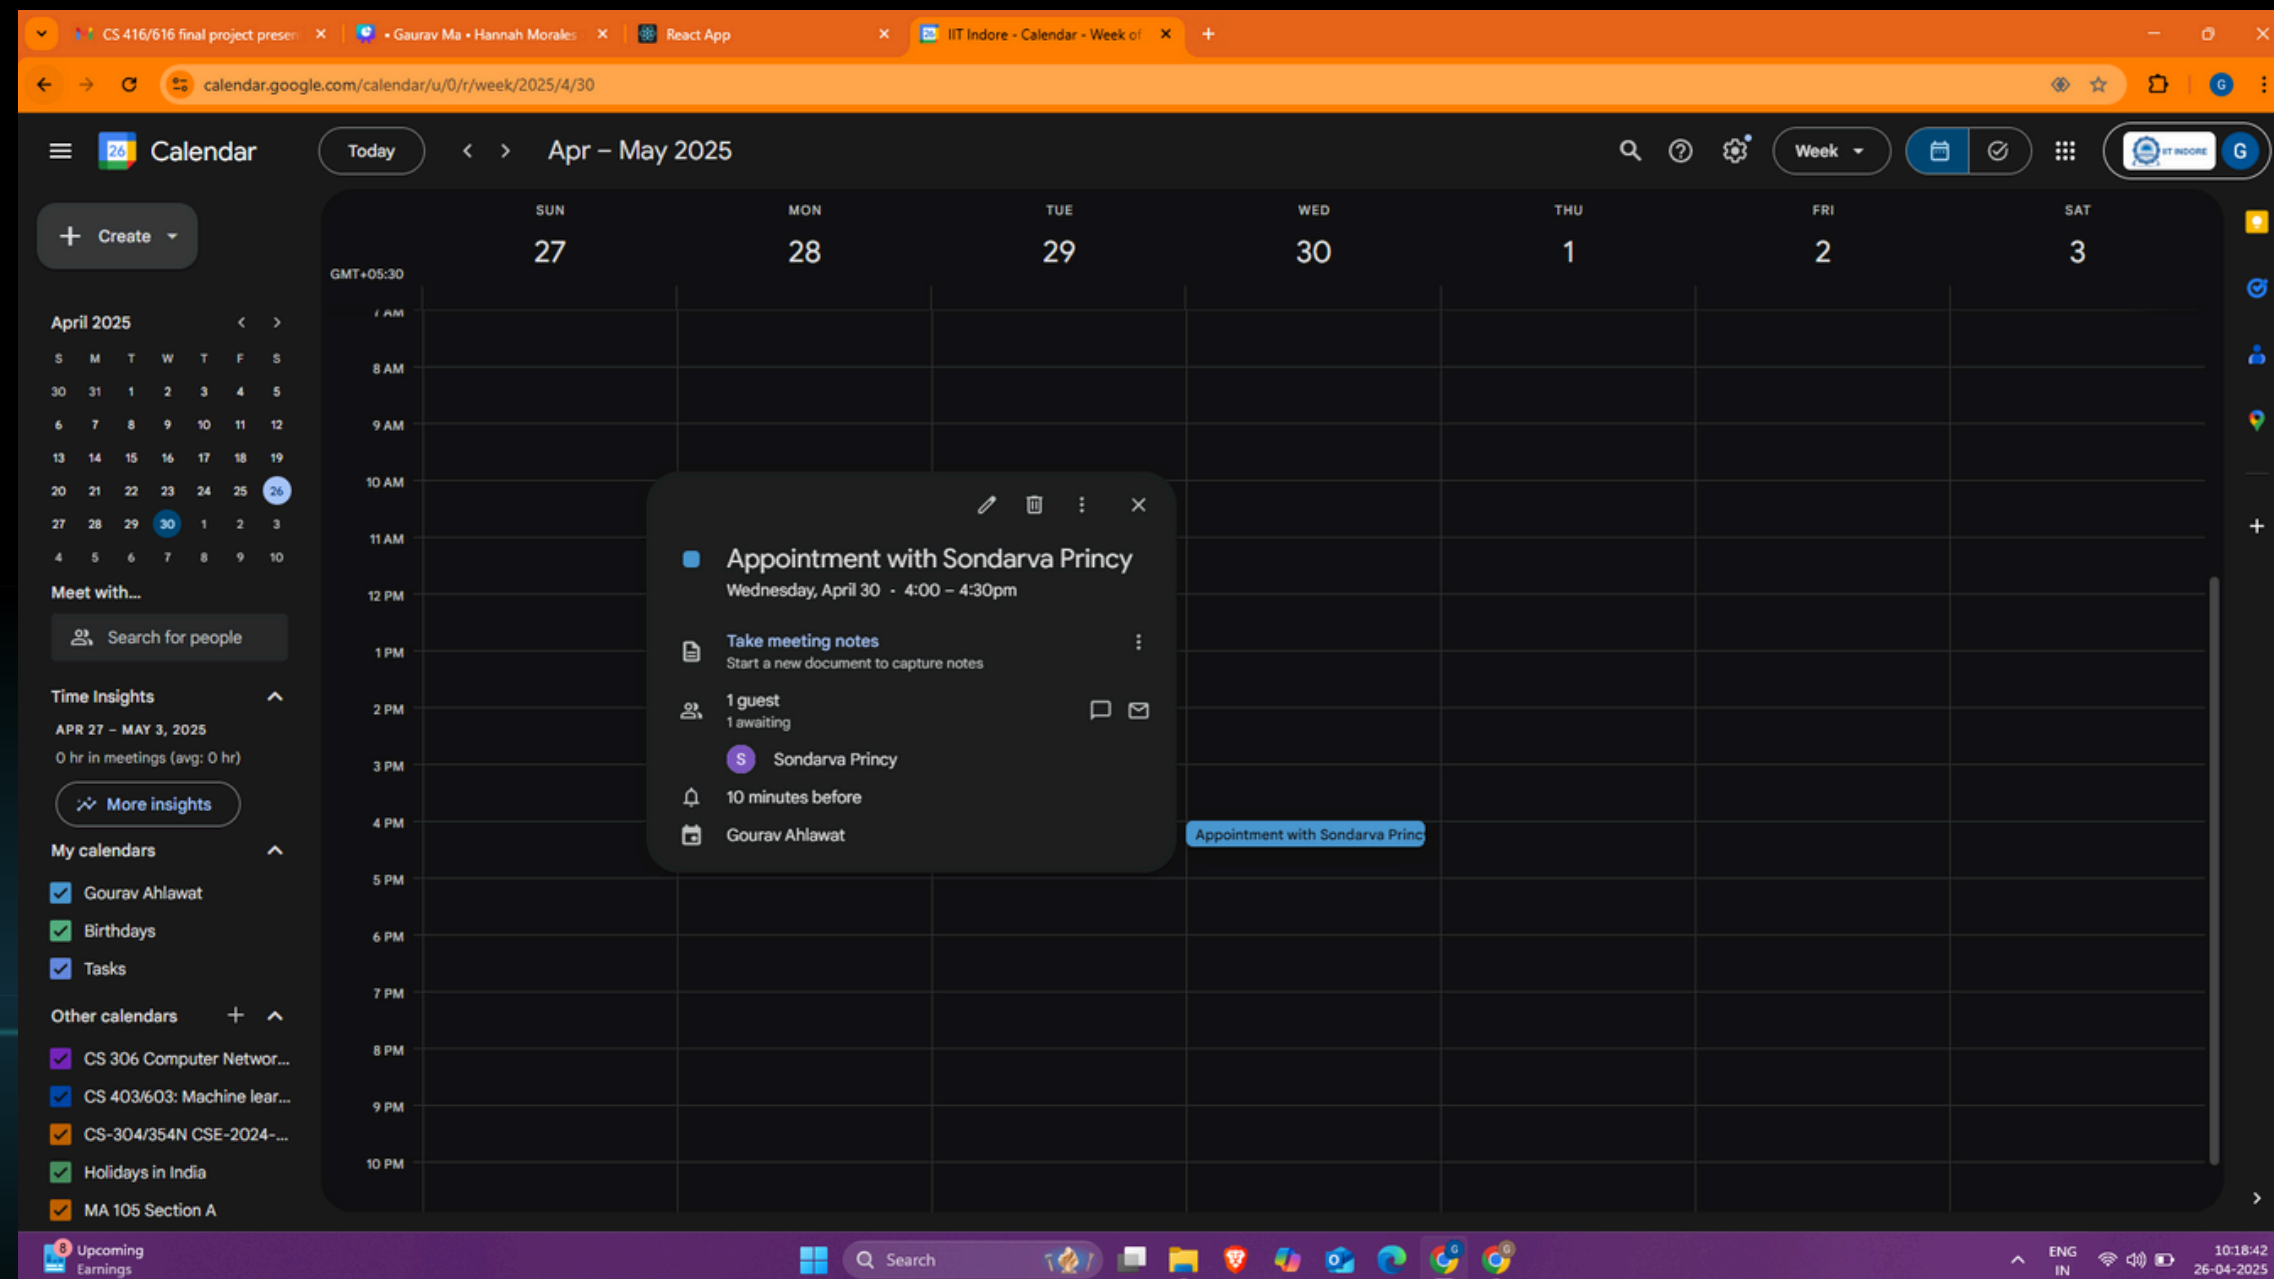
CS 416/616 final project presen ×
• Gaurav Ma • Hannah Morales ×
React App ×
IIT Indore - Calendar - Week of ×
+

calendar.google.com/calendar/u/0/r/week/2025/4/30

Calendar
Today
Apr – May 2025
Week

+ Create

April 2025
| S | M | T | W | T | F | S |
|---|---|---|---|---|---|---|
| 30 | 31 | 1 | 2 | 3 | 4 | 5 |
| 6 | 7 | 8 | 9 | 10 | 11 | 12 |
| 13 | 14 | 15 | 16 | 17 | 18 | 19 |
| 20 | 21 | 22 | 23 | 24 | 25 | 26 |
| 27 | 28 | 29 | 30 | 1 | 2 | 3 |
| 4 | 5 | 6 | 7 | 8 | 9 | 10 |

Meet with...
Search for people

Time Insights
APR 27 – MAY 3, 2025
0 hr in meetings (avg: 0 hr)
More insights

My calendars
Gourav Ahlawat
Birthdays
Tasks

Other calendars
CS 306 Computer Networ...
CS 403/603: Machine lear...
CS-304/354N CSE-2024-...
Holidays in India
MA 105 Section A

SUN 27
MON 28
TUE 29
WED 30
THU 1
FRI 2
SAT 3

GMT+05:30
7 AM
8 AM
9 AM
10 AM
11 AM
12 PM
1 PM
2 PM
3 PM
4 PM
5 PM
6 PM
7 PM
8 PM
9 PM
10 PM

Appointment with Sondarva Princy
Wednesday, April 30 · 4:00 – 4:30pm
Take meeting notes
Start a new document to capture notes
1 guest
1 awaiting
Sondarva Princy
10 minutes before
Gourav Ahlawat

Appointment with Sondarva Princ

8 Upcoming Earnings
Search
ENG IN
10:18:42
26-04-2025